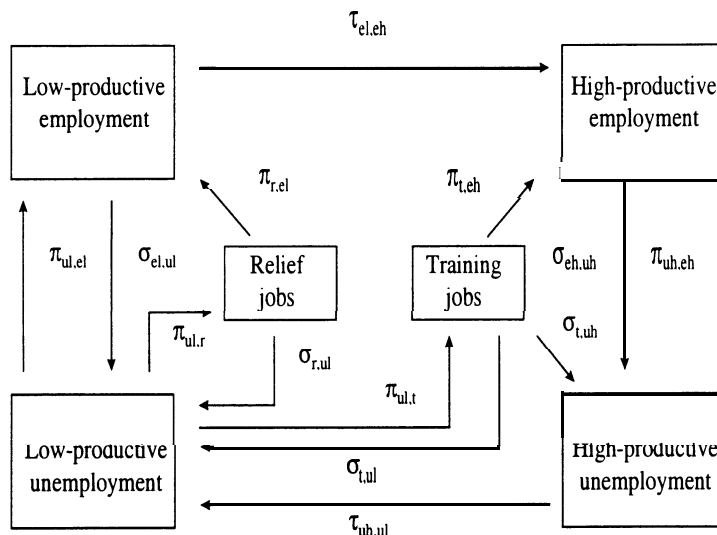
$\tau_{el,eh}$

Low-productive employment

High-productive employment

$\pi_{r,el}$

$\pi_{t,eh}$

$\pi_{ul,el}$

$\sigma_{el,ul}$

Relief jobs

Training jobs

$\sigma_{eh,uh}$

$\pi_{uh,eh}$

$\pi_{ul,r}$

$\sigma_{t,uh}$

$\sigma_{r,ul}$

$\pi_{ul,t}$

Low-productive unemployment

$\sigma_{t,ul}$

High-productive unemployment

$\tau_{uh,ul}$